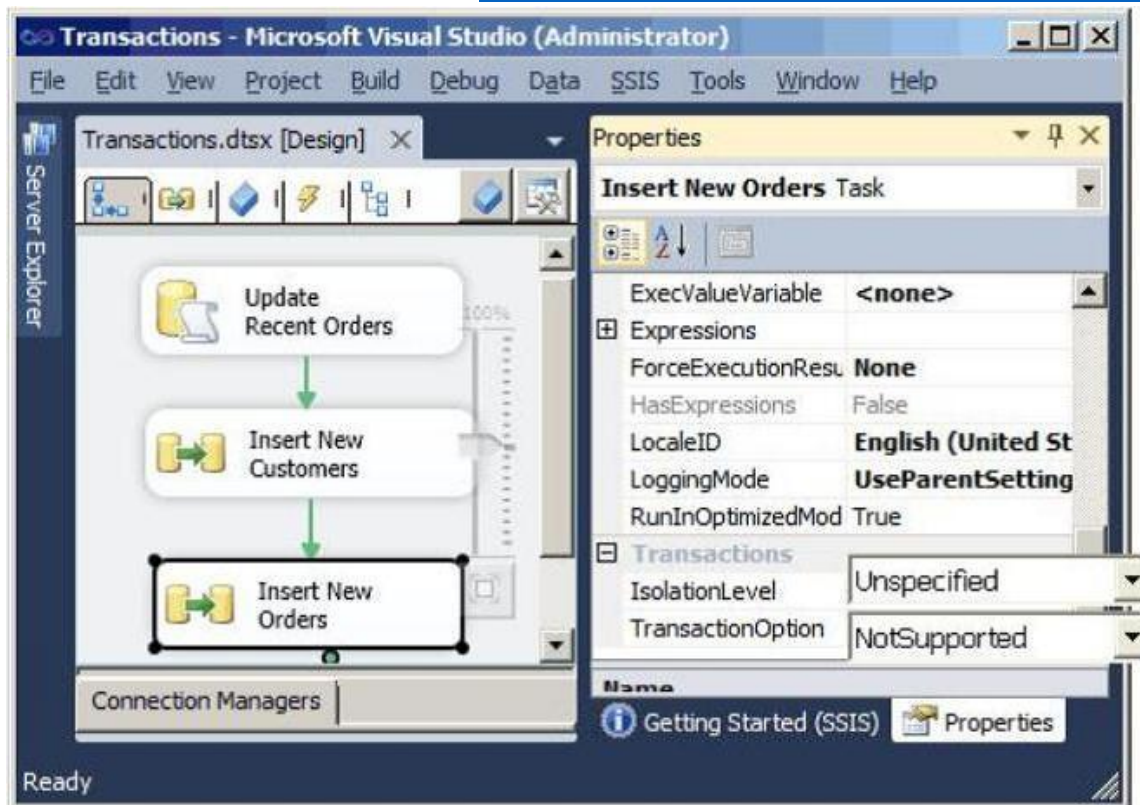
Transactions - Microsoft Visual Studio (Administrator)

File Edit View Project Build Debug Data SSIS Tools Window Help

Server Explorer

Transactions.dtsx [Design] ×

Update Recent Orders

Insert New Customers

Insert New Orders

100%

Connection Managers

Properties

Insert New Orders Task

| | |
|---|---|
| ExecValueVariable | <none> |
| ⊞ Expressions | |
| ForceExecutionResu | None |
| HasExpressions | False |
| LocaleID | English (United St |
| LoggingMode | UseParentSetting |
| RunInOptimizedMod | True |
| ⊟ Transactions | |
| IsolationLevel | Unspecified |
| TransactionOption | NotSupported |

Name

Getting Started (SSIS) Properties

Ready